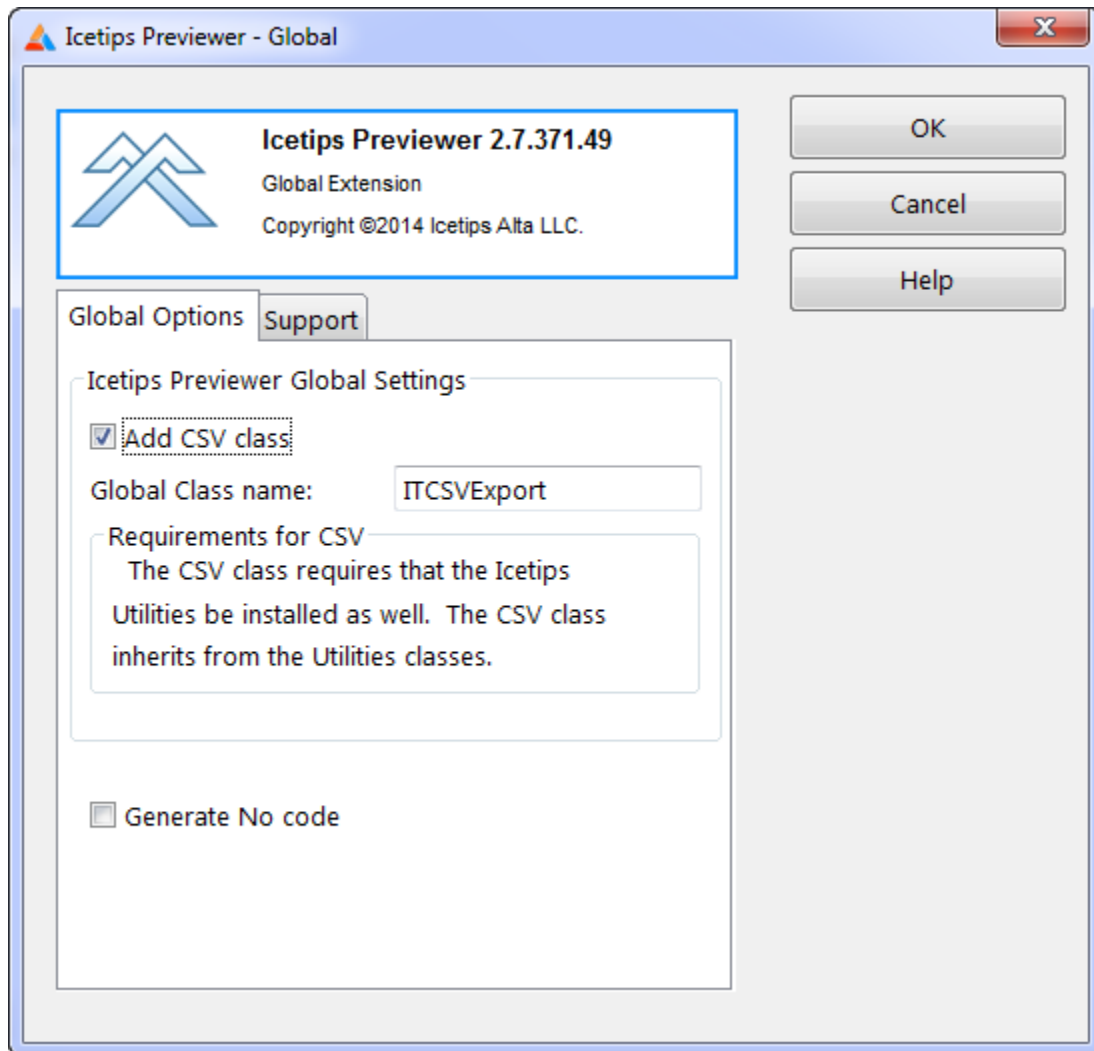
Icetips Previewer - Global

Icetips Previewer 2.7.371.49
Global Extension
Copyright ©2014 Icetips Alta LLC.

OK
Cancel
Help

Global Options
Support

Icetips Previewer Global Settings
Add CSV class
Global Class name: ITCSVExport
Requirements for CSV
The CSV class requires that the Icetips Utilities be installed as well. The CSV class inherits from the Utilities classes.

Generate No code